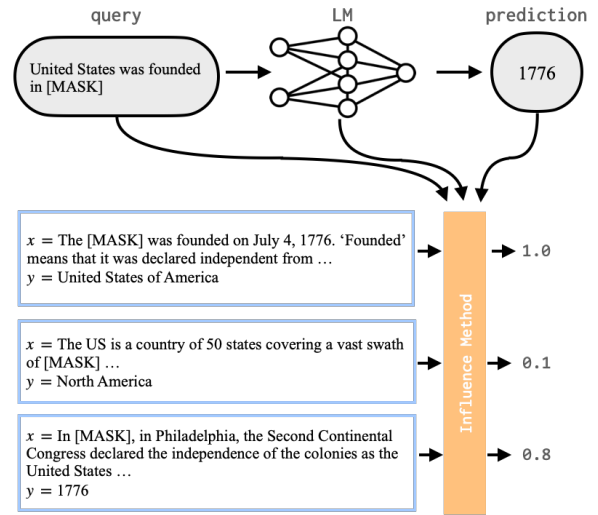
query

LM

prediction

United States was founded in [MASK]

1776

$x$ = The [MASK] was founded on July 4, 1776. ‘Founded’ means that it was declared independent from …
$y$ = United States of America

$x$ = The US is a country of 50 states covering a vast swath of [MASK] …
$y$ = North America

$x$ = In [MASK], in Philadelphia, the Second Continental Congress declared the independence of the colonies as the United States …
$y$ = 1776

Influence Method

1.0

0.1

0.8